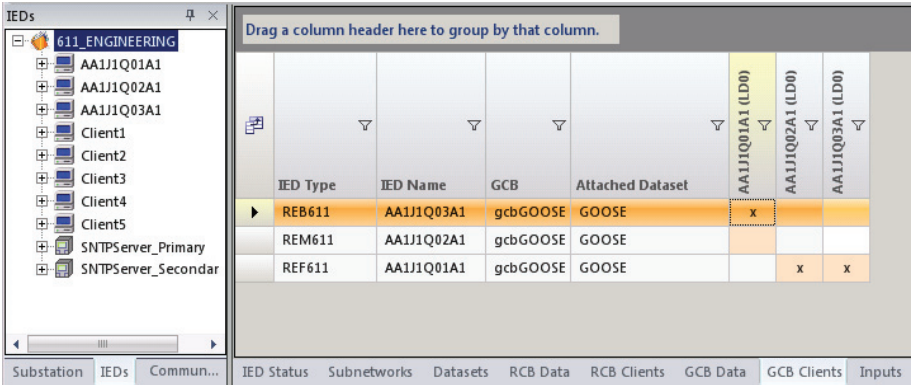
IEDs

611_ENGINEERING
AA1J1Q01A1
AA1J1Q02A1
AA1J1Q03A1
Client1
Client2
Client3
Client4
Client5
SNTPServer_Primary
SNTPServer_Secondar

Substation | IEDs | Commun...

Drag a column header here to group by that column.

| IED Type | IED Name | GCB | Attached Dataset | AA1J1Q01A1 (LD0) | AA1J1Q02A1 (LD0) | AA1J1Q03A1 (LD0) |
|---|---|---|---|---|---|---|
| REB611 | AA1J1Q03A1 | gcbGOOSE | GOOSE | x | | |
| REM611 | AA1J1Q02A1 | gcbGOOSE | GOOSE | | | |
| REF611 | AA1J1Q01A1 | gcbGOOSE | GOOSE | | x | x |

IED Status | Subnetworks | Datasets | RCB Data | RCB Clients | GCB Data | GCB Clients | Inputs